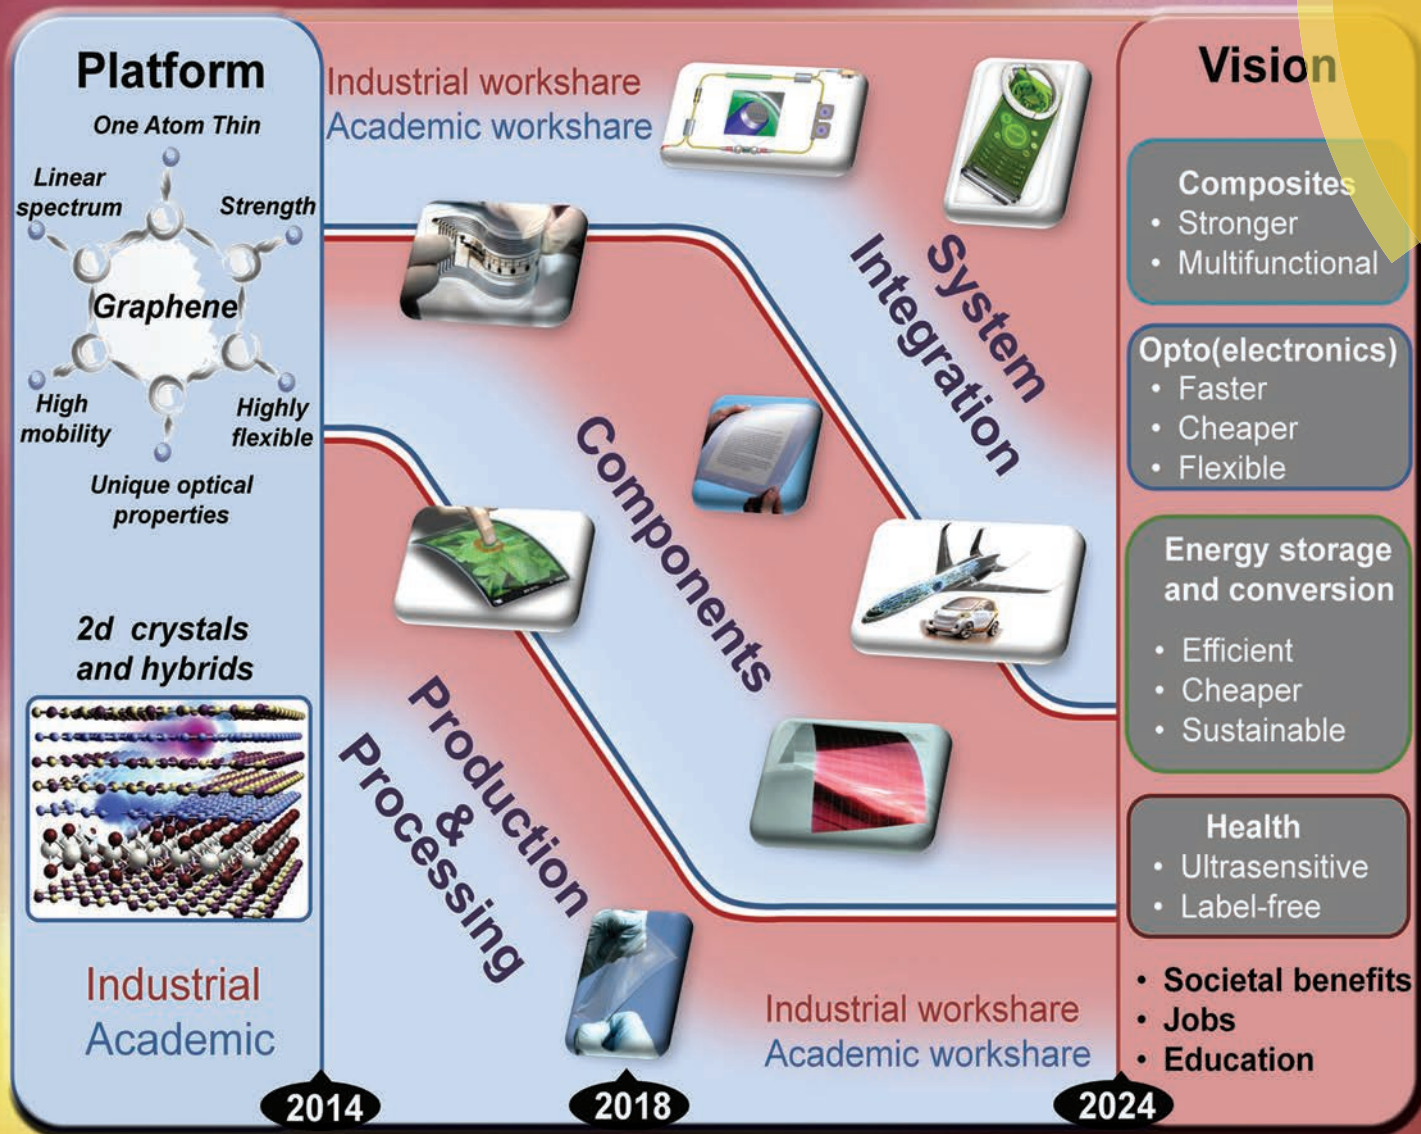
Platform

One Atom Thin

Linear spectrum

Strength

Graphene

High mobility

Highly flexible

Unique optical properties

2d crystals and hybrids

Industrial
Academic

Industrial workshare
Academic workshare

System Integration

Components

Production & Processing

Industrial workshare
Academic workshare

Vision

Composites
• Stronger
• Multifunctional

Opto(electronics)
• Faster
• Cheaper
• Flexible

Energy storage and conversion
• Efficient
• Cheaper
• Sustainable

Health
• Ultrasensitive
• Label-free

• Societal benefits
• Jobs
• Education

2014

2018

2024